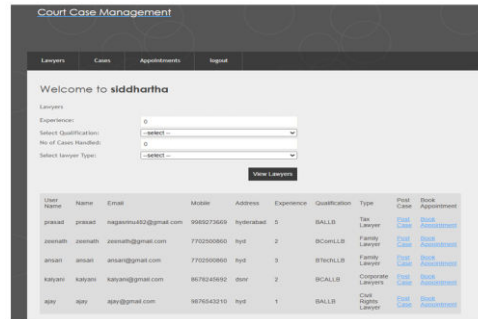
Court Case Management

Lawyers Cases Appointments logout

Welcome to siddhartha

Lawyers

Experience: 0

Select Qualification: --select --

No of Cases Handled: 0

Select lawyer Type: --select --

View Lawyers

| User Name | Name | Email | Mobile | Address | Experience | Qualification | Type | Post Case | Book Appointment |
|---|---|---|---|---|---|---|---|---|---|
| prasad | prasad | nagavinu482@gmail.com | 9989273669 | hyderabad | 5 | BALLB | Tax Lawyer | Post Case | Book Appointment |
| zeenath | zeenath | zeenath@gmail.com | 7702500860 | hyd | 2 | BComLLB | Family Lawyer | Post Case | Book Appointment |
| ansari | ansari | ansari@gmail.com | 7702500860 | hyd | 3 | BTechLLB | Family Lawyer | Post Case | Book Appointment |
| kalyani | kalyani | kalyani@gmail.com | 8676245692 | dsnr | 2 | BALLB | Corporate Lawyers | Post Case | Book Appointment |
| ajay | ajay | ajay@gmail.com | 5676543210 | hyd | 1 | BALLB | Civil Rights Lawyer | Post Case | Book Appointment |